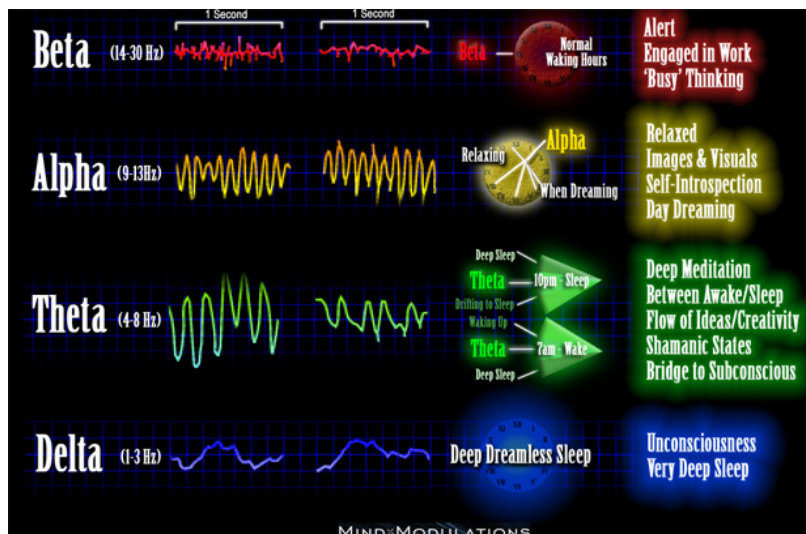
1 Second

1 Second

Beta (14-30 Hz)

Beta

Normal Waking Hours

Alert
Engaged in Work
'Busy' Thinking

Alpha (9-13Hz)

Relaxing

Alpha

When Dreaming

Relaxed
Images & Visuals
Self-Introspection
Day Dreaming

Theta (4-8 Hz)

Deep Sleep

Theta — 10pm - Sleep

Drifting to Sleep

Waking Up

Theta — 7am - Wake

Deep Sleep

Deep Meditation
Between Awake/Sleep
Flow of Ideas/Creativity
Shamanic States
Bridge to Subconscious

Delta (1-3 Hz)

Deep Dreamless Sleep

Unconsciousness
Very Deep Sleep

MIND MODULATIONS